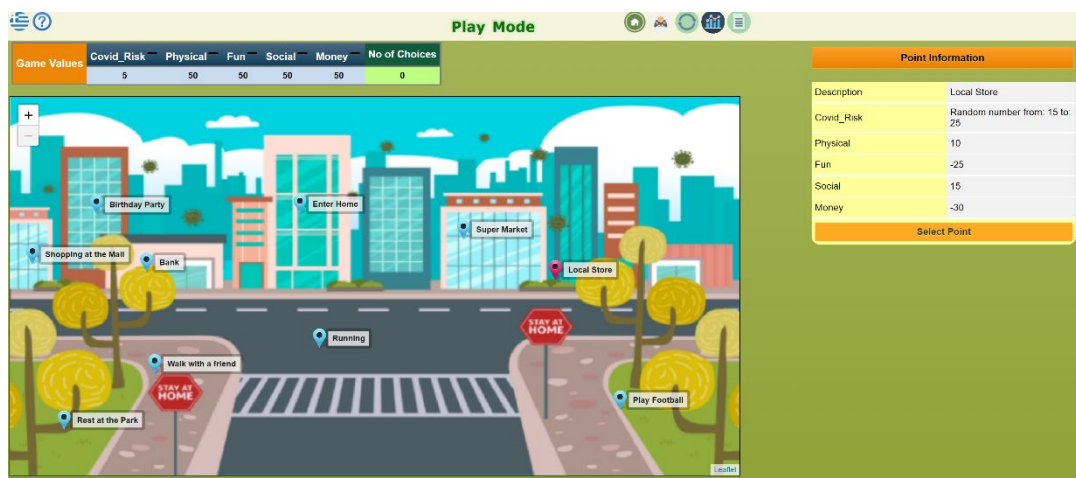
Play Mode

| Game Values | Covid_Risk | Physical | Fun | Social | Money | No of Choices |
|---|---|---|---|---|---|---|
| | 5 | 50 | 50 | 50 | 50 | 0 |

+
−

Birthday Party
Enter Home
Super Market
Shopping at the Mall
Bank
Local Store
STAY AT HOME
Running
Walk with a friend
STAY AT HOME
Rest at the Park
Play Football
Leaflet

Point Information

| Description | Local Store |
|---|---|
| Covid_Risk | Random number from: 15 to: 25 |
| Physical | 10 |
| Fun | -25 |
| Social | 15 |
| Money | -30 |

Select Point